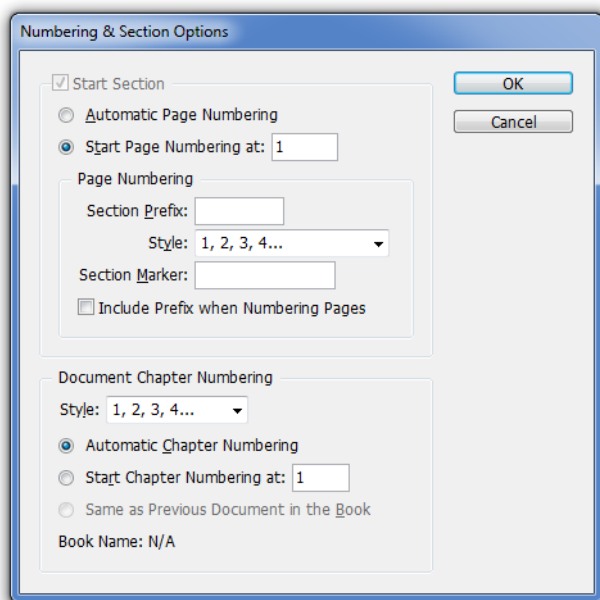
Numbering & Section Options

Start Section

Automatic Page Numbering

Start Page Numbering at: 1

Page Numbering

Section Prefix:

Style: 1, 2, 3, 4...

Section Marker:

Include Prefix when Numbering Pages

Document Chapter Numbering

Style: 1, 2, 3, 4...

Automatic Chapter Numbering

Start Chapter Numbering at: 1

Same as Previous Document in the Book

Book Name: N/A

OK

Cancel